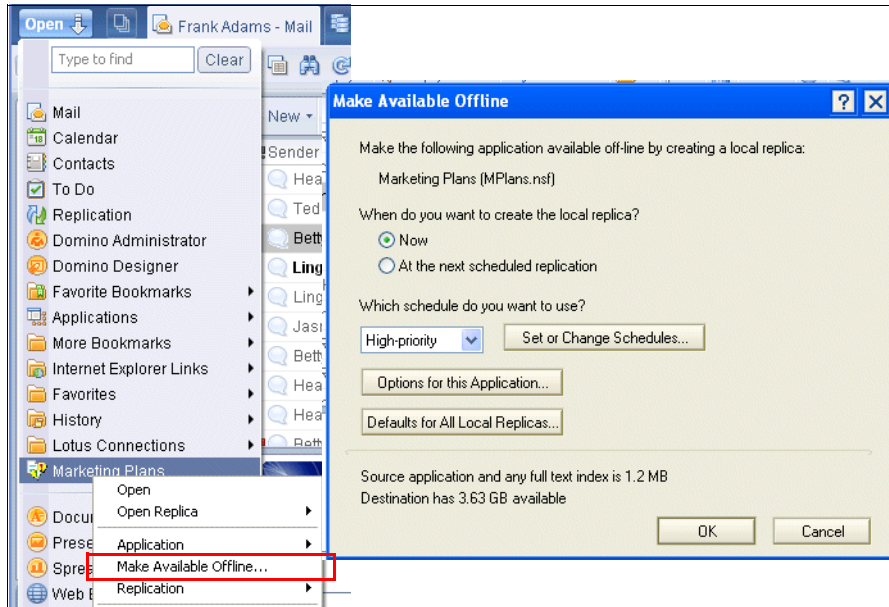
Open
Frank Adams - Mail
Type to find
Clear
New
Sender
Mail
Calendar
Contacts
To Do
Replication
Domino Administrator
Domino Designer
Favorite Bookmarks
Applications
More Bookmarks
Internet Explorer Links
Favorites
History
Lotus Connections
Marketing Plans
Docu
Prese
Spre
Web
Hea
Ted
Bett
Ling
Ling
Jasi
Bett
Hea
Hea
Bett
Open
Open Replica
Application
Make Available Offline...
Replication

Make Available Offline
?
Make the following application available off-line by creating a local replica:
Marketing Plans (MPlans.nsf)
When do you want to create the local replica?
Now
At the next scheduled replication
Which schedule do you want to use?
High-priority
Set or Change Schedules...
Options for this Application...
Defaults for All Local Replicas...
Source application and any full text index is 1.2 MB
Destination has 3.63 GB available
OK
Cancel